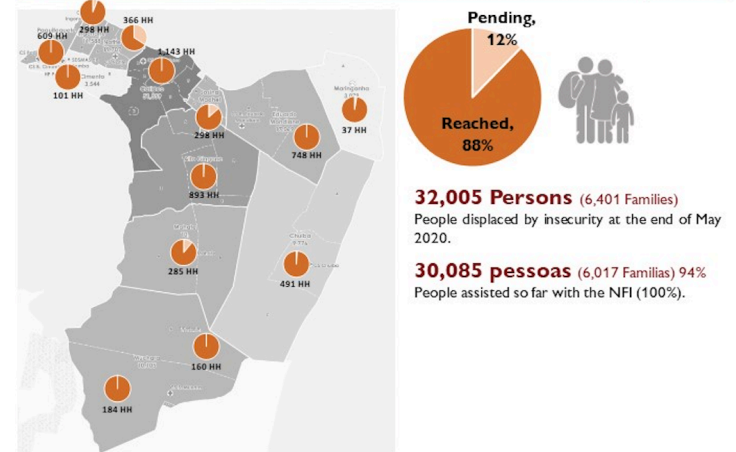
298 HH
366 HH
609 HH
1,143 HH
101 HH
298 HH
37 HH
748 HH
893 HH
285 HH
491 HH
160 HH
184 HH

Pending, 12%

Reached, 88%

32,005 Persons (6,401 Families)
People displaced by insecurity at the end of May 2020.

30,085 pessoas (6,017 Familias) 94%
People assisted so far with the NFI (100%).